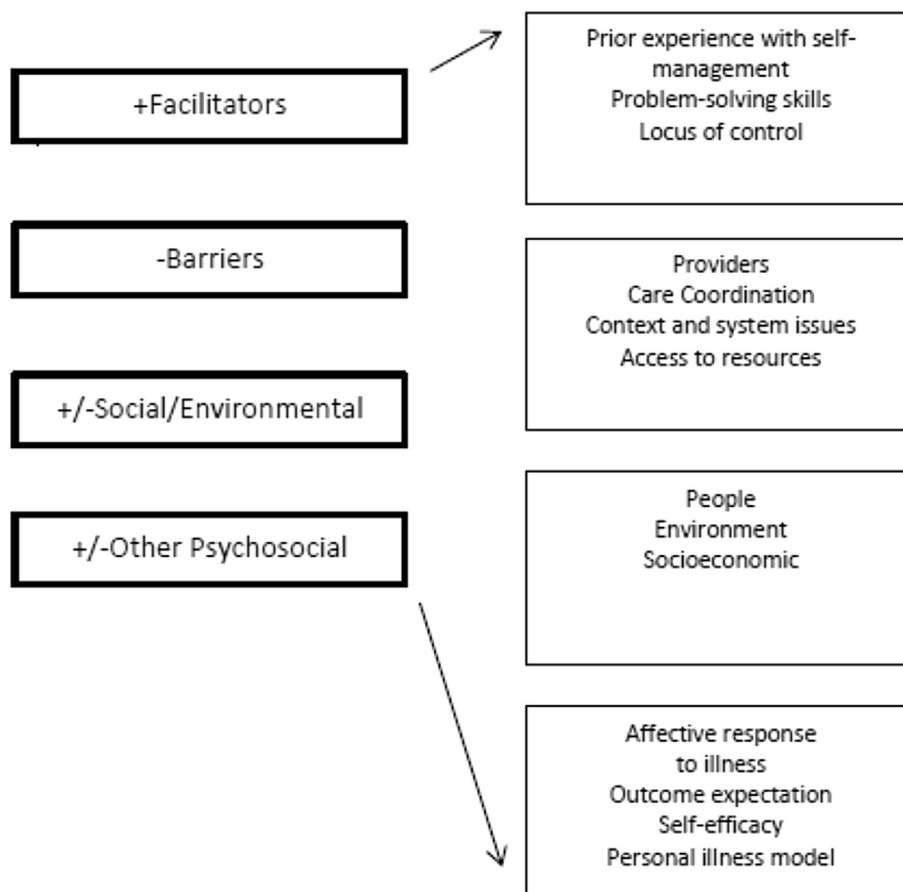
+Facilitators

-Barriers

+/-Social/Environmental

+/-Other Psychosocial

Prior experience with self-management
Problem-solving skills
Locus of control

Providers
Care Coordination
Context and system issues
Access to resources

People
Environment
Socioeconomic

Affective response to illness
Outcome expectation
Self-efficacy
Personal illness model